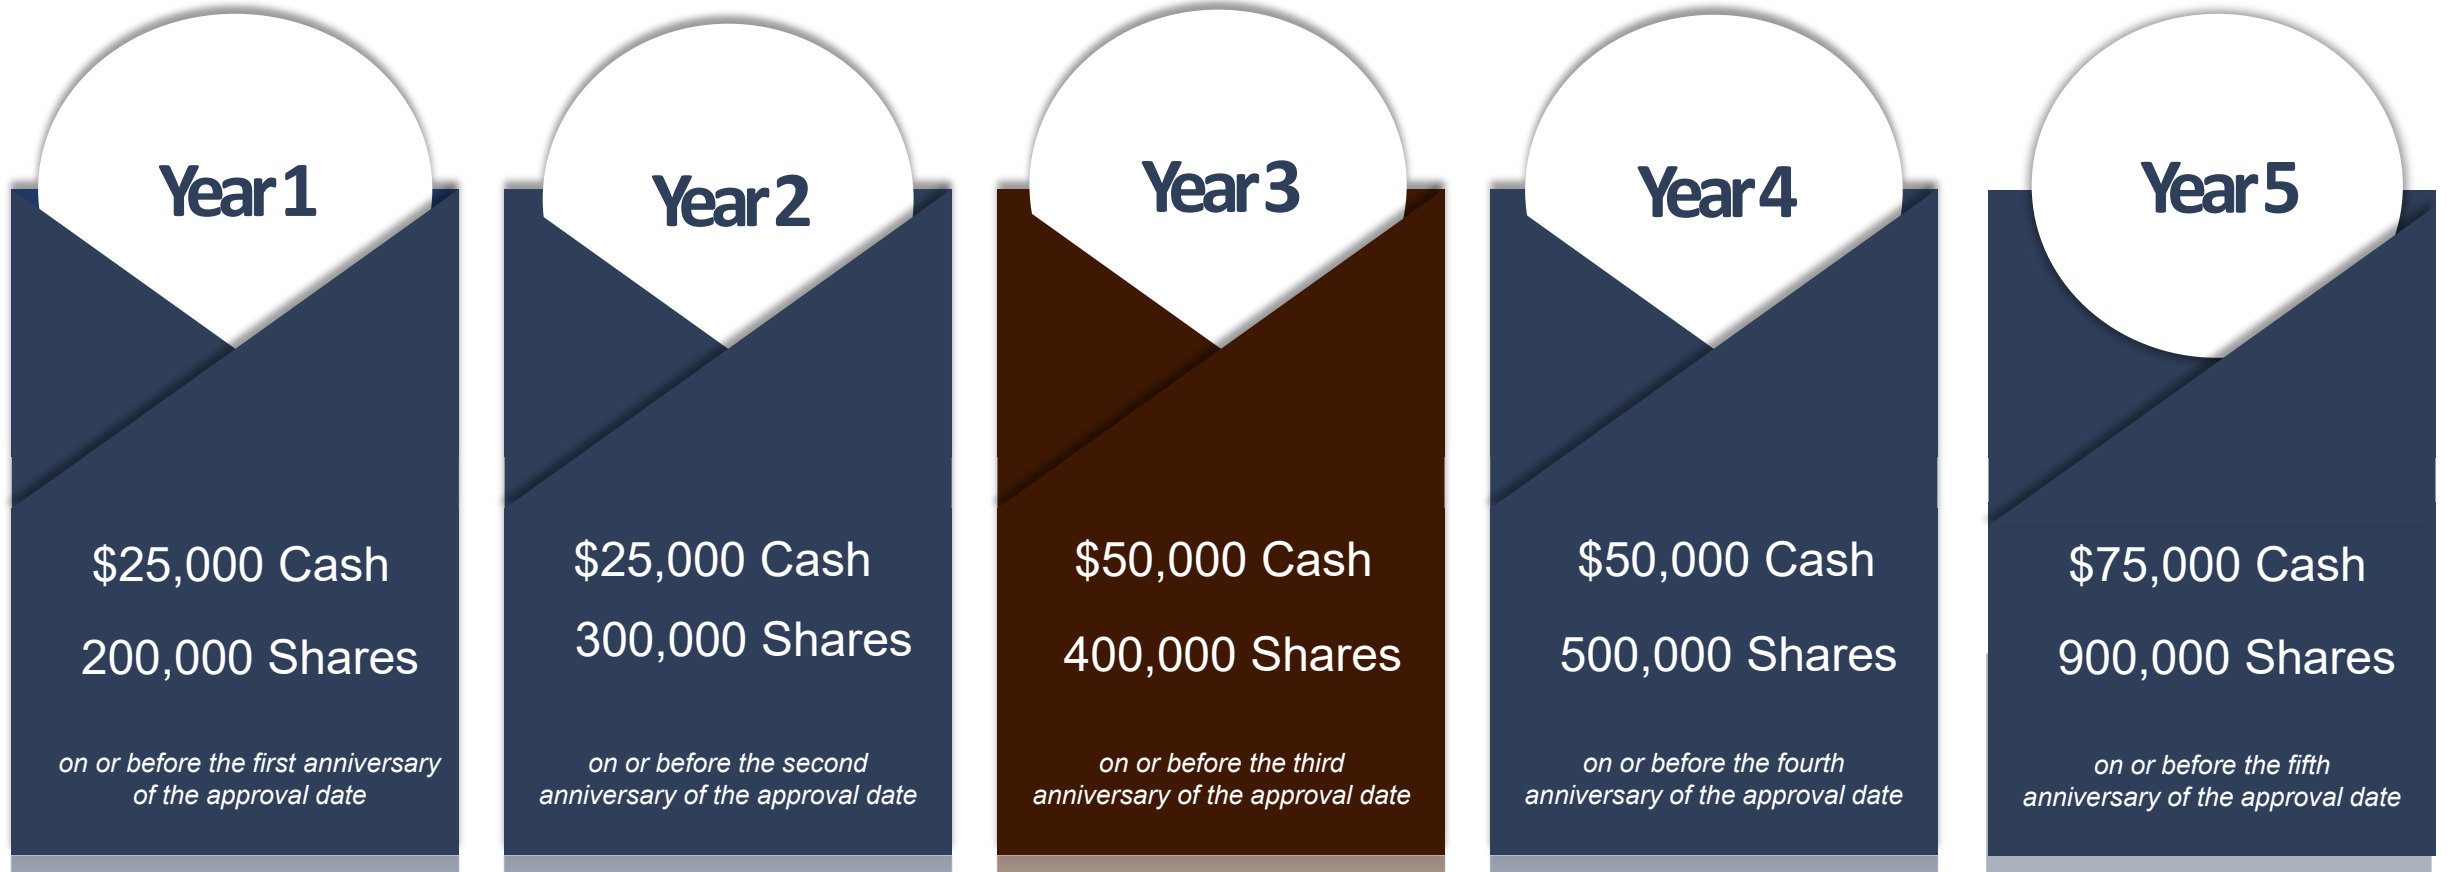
Year 1

$25,000 Cash

200,000 Shares

on or before the first anniversary of the approval date

Year 2

$25,000 Cash

300,000 Shares

on or before the second anniversary of the approval date

Year 3

$50,000 Cash

400,000 Shares

on or before the third anniversary of the approval date

Year 4

$50,000 Cash

500,000 Shares

on or before the fourth anniversary of the approval date

Year 5

$75,000 Cash

900,000 Shares

on or before the fifth anniversary of the approval date